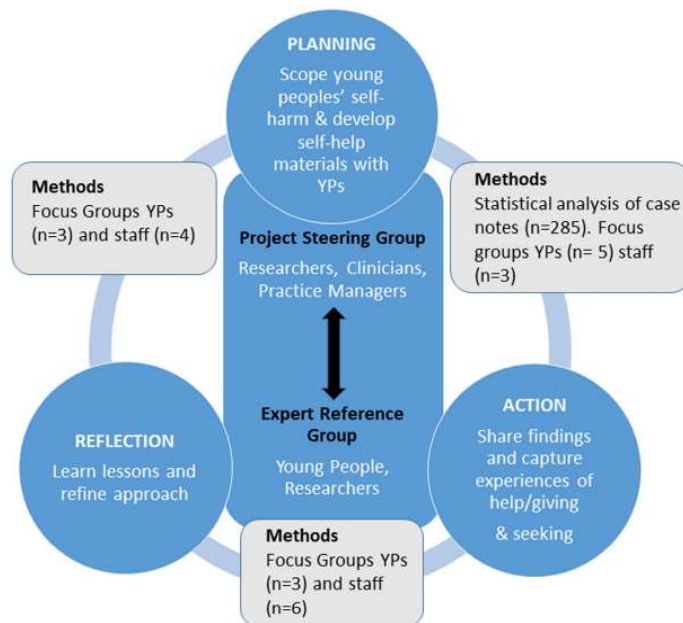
PLANNING

Scope young peoples' self-harm & develop self-help materials with YPs

Methods
Focus Groups YPs (n=3) and staff (n=4)

Methods
Statistical analysis of case notes (n=285). Focus groups YPs (n= 5) staff (n=3)

Project Steering Group

Researchers, Clinicians, Practice Managers

Expert Reference Group

Young People, Researchers

REFLECTION

Learn lessons and refine approach

ACTION

Share findings and capture experiences of help/giving & seeking

Methods
Focus Groups YPs (n=3) and staff (n=6)